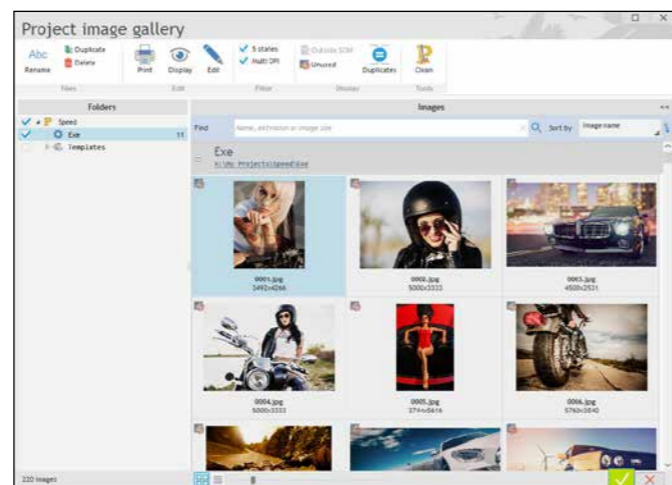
Project image gallery

Abc Rename
Duplicate
Delete
Files
Print
Display
Edit
Edit
5 states
Multi DPI
Filter
Outside SIM
Unused
Display
Duplicates
Clean
Tools

Folders
Speed
Exe 11
Templates

Images
Find
Name, extension or image size
Sort by
Image name

Exe
X:\My Projects\Speed\Exe

0001.jpg
3492x4266

0002.jpg
5000x3333

0003.jpg
4500x2531

0004.jpg
5000x3333

0005.jpg
3744x5616

0006.jpg
5760x3840

220 images